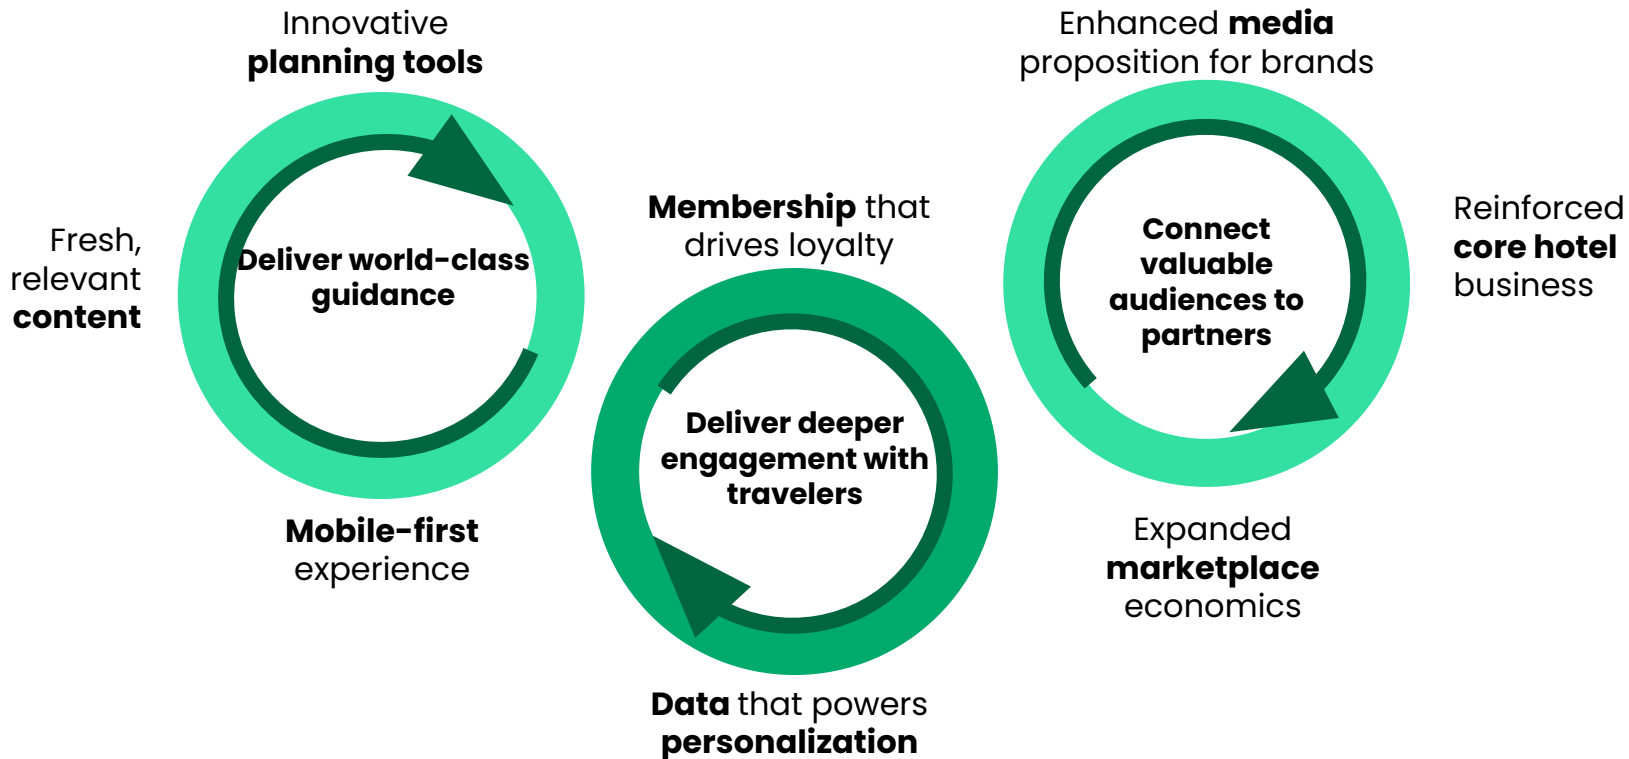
Innovative planning tools

Fresh, relevant content

Deliver world-class guidance

Mobile-first experience

Membership that drives loyalty

Deliver deeper engagement with travelers

Data that powers personalization

Enhanced media proposition for brands

Connect valuable audiences to partners

Reinforced core hotel business

Expanded marketplace economics